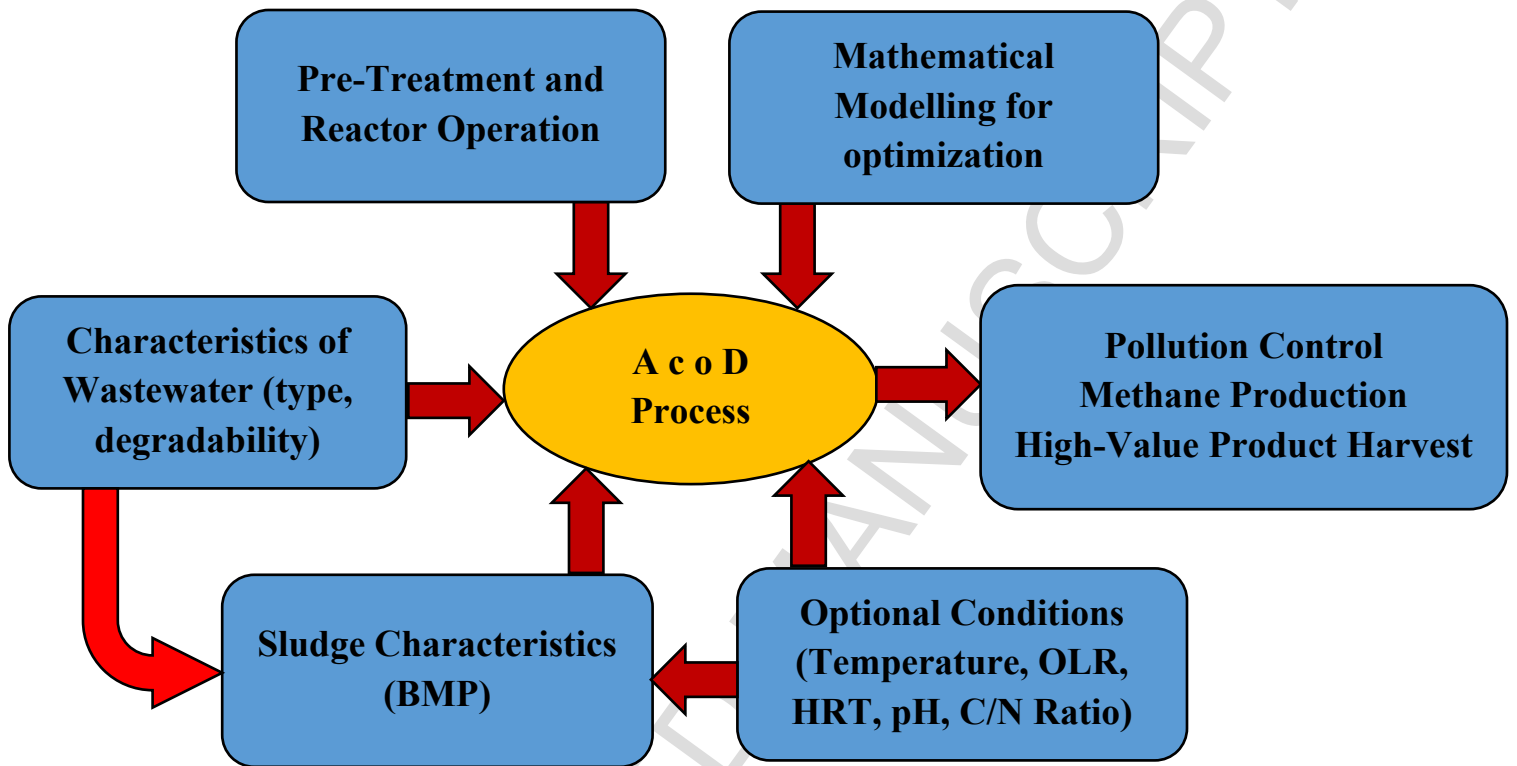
Pre-Treatment and Reactor Operation

Mathematical Modelling for optimization

Characteristics of Wastewater (type, degradability)

A c o D Process

Pollution Control
Methane Production
High-Value Product Harvest

Sludge Characteristics (BMP)

Optional Conditions (Temperature, OLR, HRT, pH, C/N Ratio)

ACCEPTED MANUSCRIPT